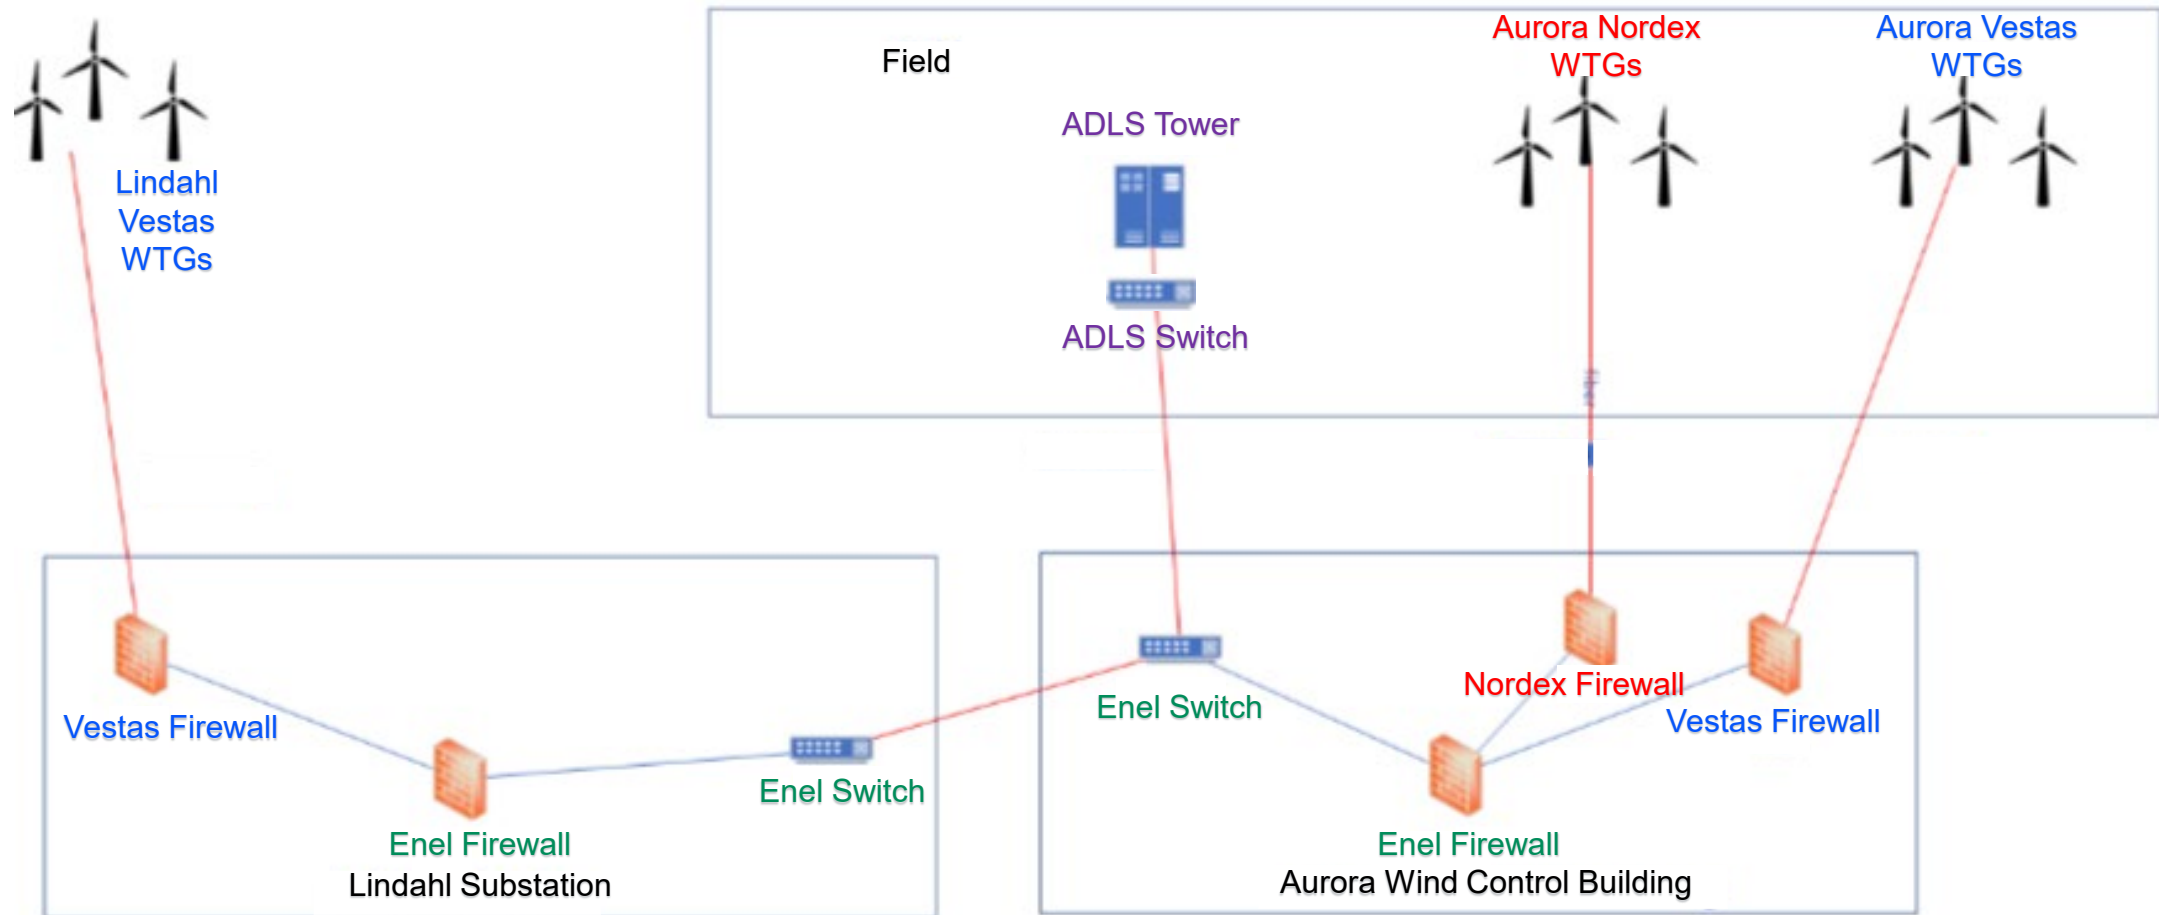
Lindahl Vestas WTGs

Field

ADLS Tower

ADLS Switch

Aurora Nordex WTGs

Aurora Vestas WTGs

Vestas Firewall

Enel Firewall

Enel Switch

Lindahl Substation

Enel Switch

Nordex Firewall

Vestas Firewall

Enel Firewall

Aurora Wind Control Building